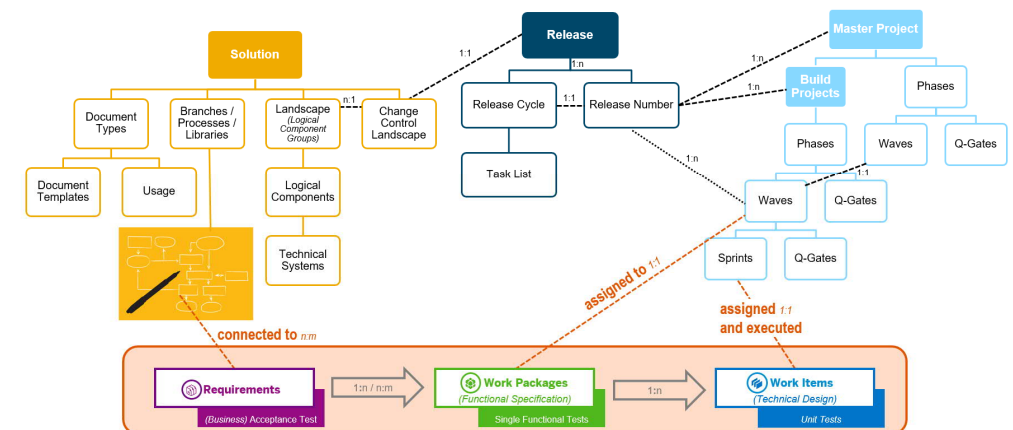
Solution

Document Types

Branches / Processes / Libraries

Landscape
(Logical Component Groups)

n:1

Change Control Landscape

Document Templates

Usage

Logical Components

Technical Systems

1:1

Release

1:n

Release Cycle

1:1

Release Number

Task List

Master Project

1:n

1:n

Build Projects

Phases

Phases

Waves

Q-Gates

1:n

1:1

Waves

Q-Gates

Sprints

Q-Gates

assigned to 1:1

assigned 1:1
and executed

connected to n:m

Requirements
(Business) Acceptance Test

1:n / n:m

Work Packages
(Functional Specification)
Single Functional Tests

1:n

Work Items
(Technical Design)
Unit Tests